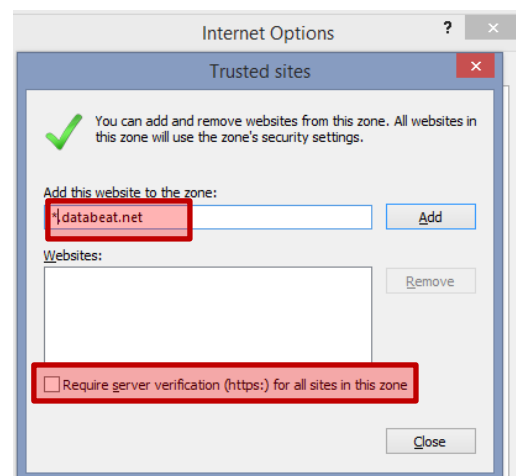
Internet Options

?

X

Trusted sites

X

You can add and remove websites from this zone. All websites in this zone will use the zone's security settings.

Add this website to the zone:

*.databeat.net

Add

Websites:

Remove

Require server verification (https:) for all sites in this zone

Close